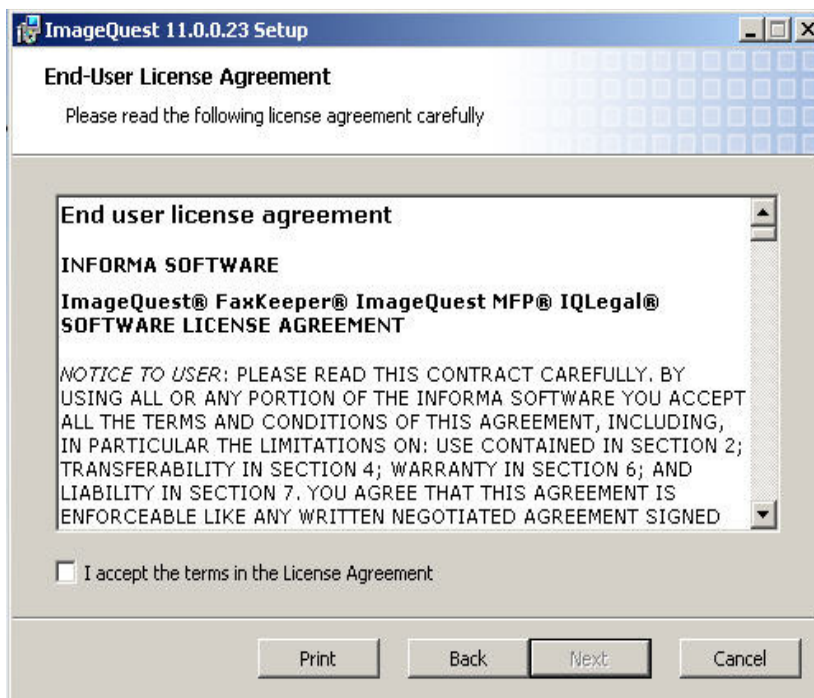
ImageQuest 11.0.0.23 Setup

End-User License Agreement

Please read the following license agreement carefully

End user license agreement

INFORMA SOFTWARE

ImageQuest® FaxKeeper® ImageQuest MFP® IQLegal® SOFTWARE LICENSE AGREEMENT

NOTICE TO USER: PLEASE READ THIS CONTRACT CAREFULLY. BY USING ALL OR ANY PORTION OF THE INFORMA SOFTWARE YOU ACCEPT ALL THE TERMS AND CONDITIONS OF THIS AGREEMENT, INCLUDING, IN PARTICULAR THE LIMITATIONS ON: USE CONTAINED IN SECTION 2; TRANSFERABILITY IN SECTION 4; WARRANTY IN SECTION 6; AND LIABILITY IN SECTION 7. YOU AGREE THAT THIS AGREEMENT IS ENFORCEABLE LIKE ANY WRITTEN NEGOTIATED AGREEMENT SIGNED

I accept the terms in the License Agreement

Print

Back

Next

Cancel